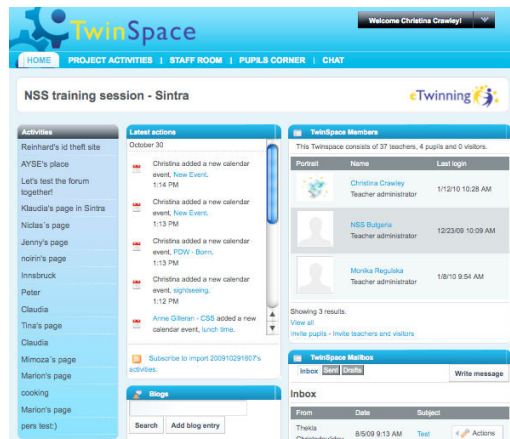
TwinSpace

Welcome Christina Crawley!

HOME | PROJECT ACTIVITIES | STAFF ROOM | PUPILS CORNER | CHAT

NSS training session - Sintra

eTwinning

Activities
Reinhard's id theft site
AYSE's place
Let's test the forum together!
Klaudia's page in Sintra
Niclas's page
Jenny's page
noirin's page
Innsbruck
Peter
Claudia
Tina's page
Claudia
Mimoza's page
Marion's page
cooking
Marion's page
pers test:)

Latest actions
October 30
Christina added a new calendar event, New Event.
1:14 PM
Christina added a new calendar event, New Event.
1:13 PM
Christina added a new calendar event, PDW - Bonn.
1:13 PM
Christina added a new calendar event, sightseeing.
1:12 PM
Anne Gilleran - CSS added a new calendar event, lunch time.

Subscribe to import 200910291607's activities.

Blogs
Search | Add blog entry

TwinSpace Members
This Twinspace consists of 37 teachers, 4 pupils and 0 visitors.

| Portrait | Name | Last login |
|---|---|---|
| | Christina Crawley Teacher administrator | 1/12/10 10:28 AM |
| | NSS Bulgaria Teacher administrator | 12/23/09 10:09 AM |
| | Monika Regulska Teacher administrator | 1/8/10 9:54 AM |

Showing 3 results.
View all
Invite pupils - Invite teachers and visitors

TwinSpace Mailbox
Inbox | Sent | Drafts | Write message

Inbox

| From | Date | Subject | |
|---|---|---|---|
| Thekla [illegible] | 8/5/09 9:13 AM | Test | Actions |